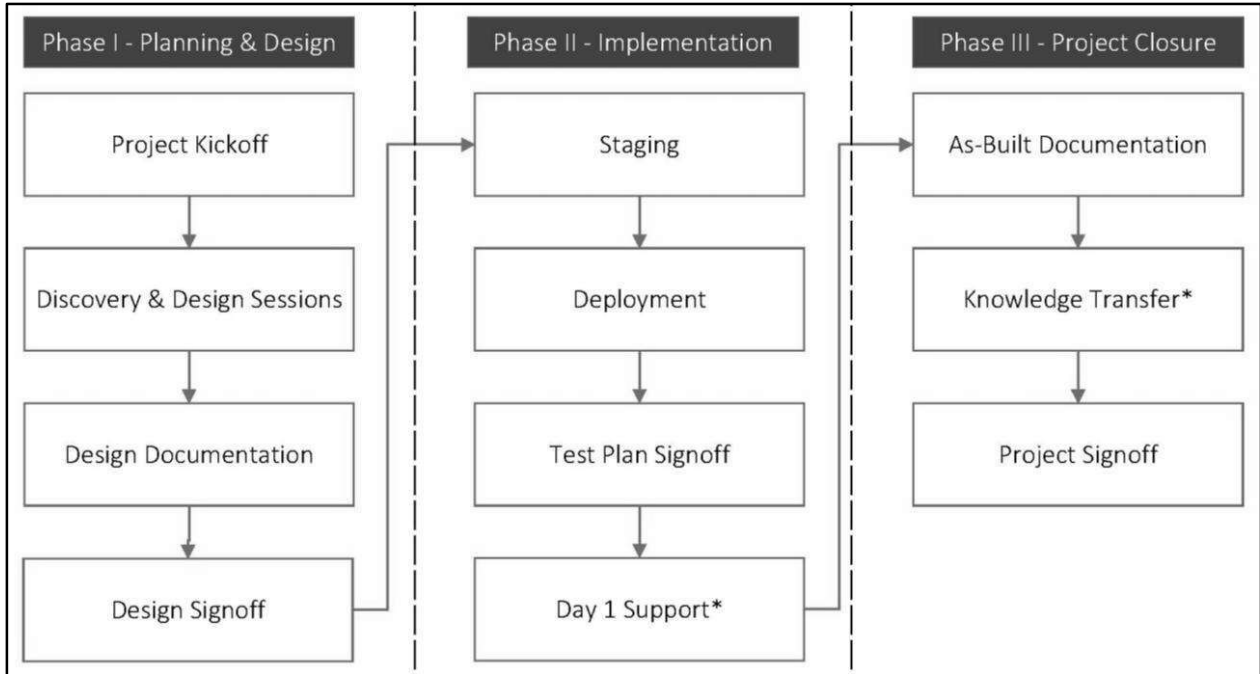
Phase I - Planning & Design

Project Kickoff

Discovery & Design Sessions

Design Documentation

Design Signoff

Phase II - Implementation

Staging

Deployment

Test Plan Signoff

Day 1 Support*

Phase III - Project Closure

As-Built Documentation

Knowledge Transfer*

Project Signoff